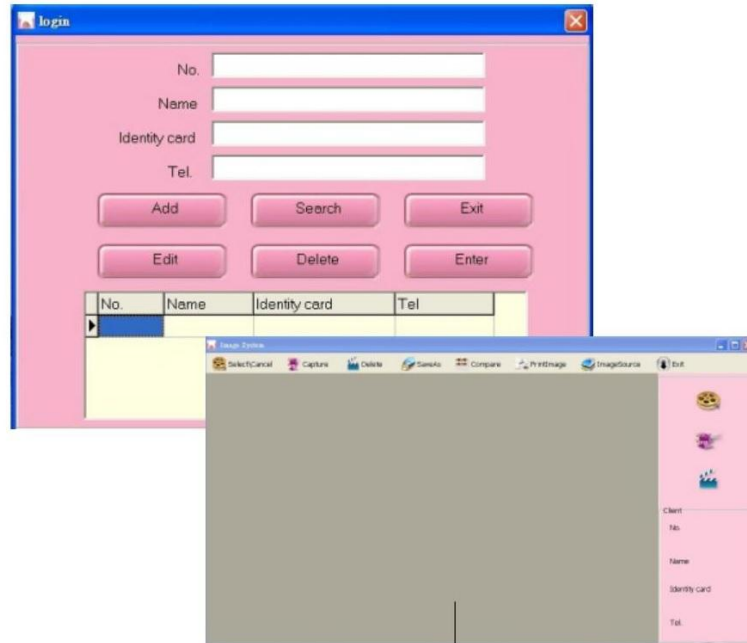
login

No.

Name

Identity card

Tel.

Add

Search

Exit

Edit

Delete

Enter

| No. | Name | Identity card | Tel |
|---|---|---|---|
| | | | |

Image System

Select/Cancel Capture Delete SaveAs Compare PrintImage ImageSource Exit

Client

No.

Name

Identity card

Tel.